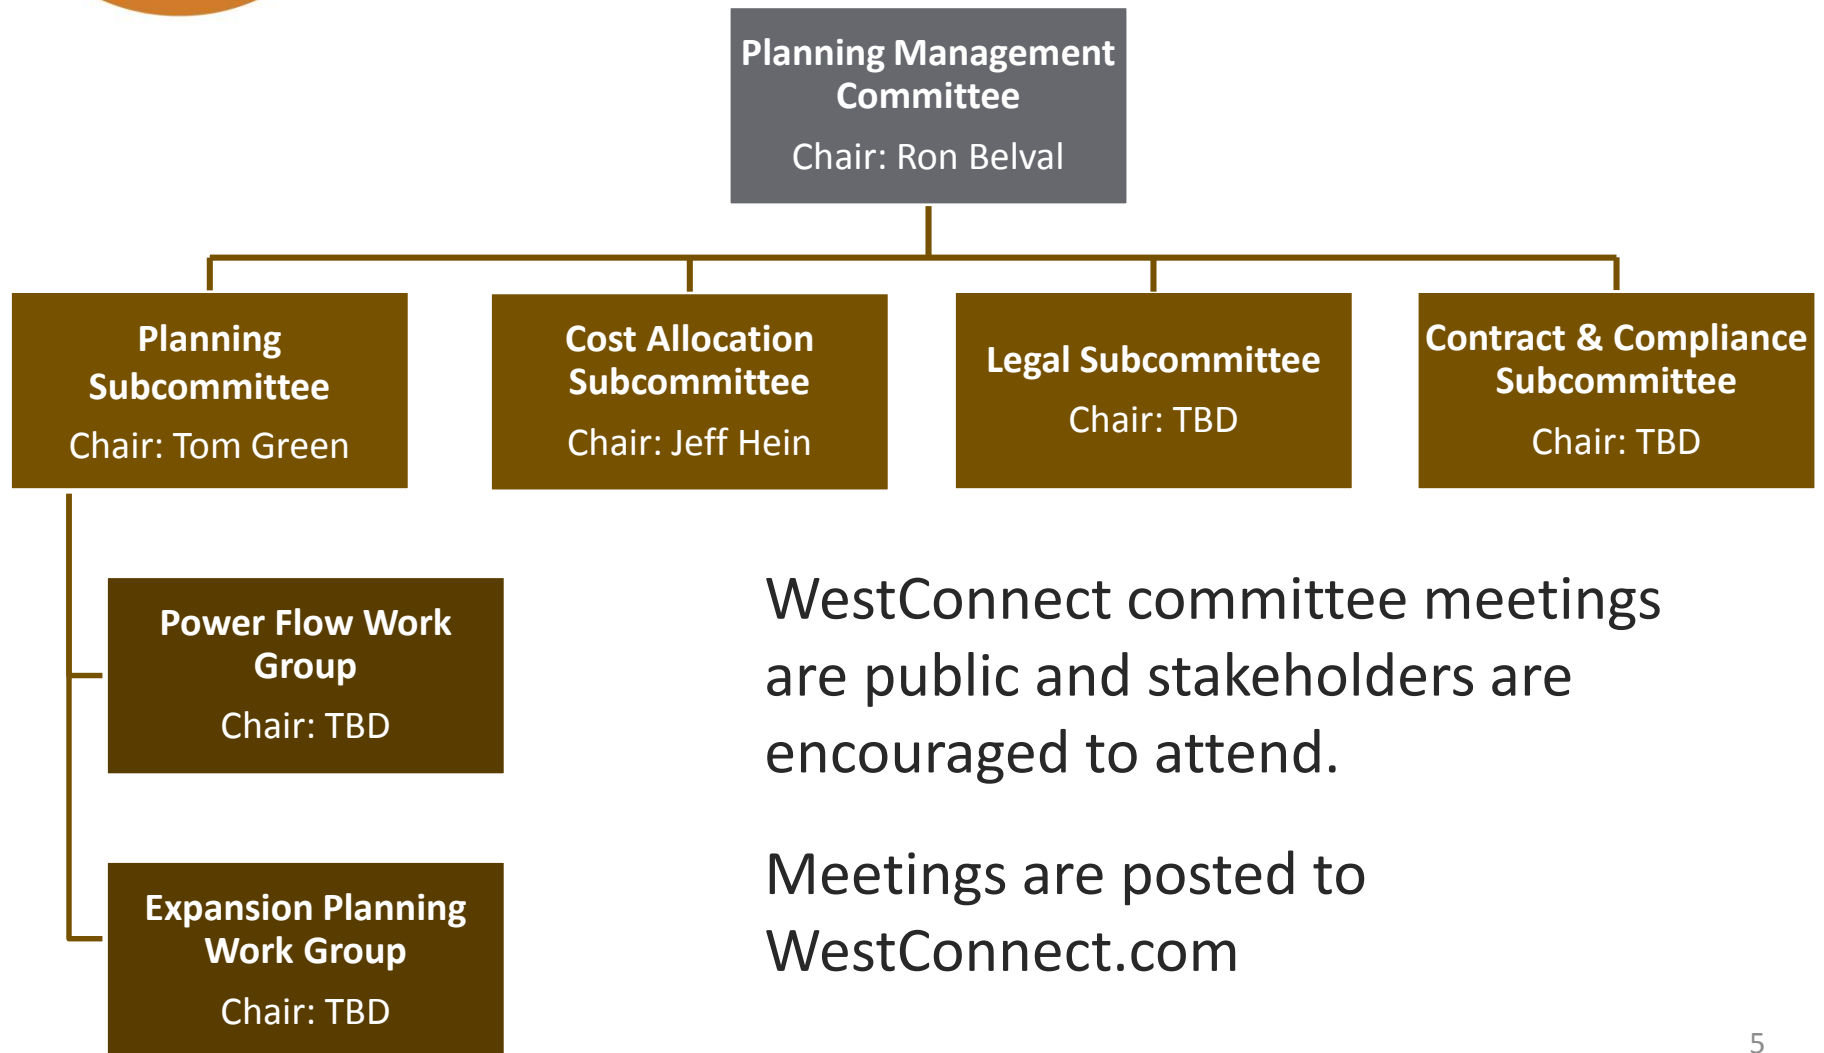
Planning Management Committee

Chair: Ron Belval

Planning Subcommittee

Chair: Tom Green

Cost Allocation Subcommittee

Chair: Jeff Hein

Legal Subcommittee

Chair: TBD

Contract & Compliance Subcommittee

Chair: TBD

Power Flow Work Group

Chair: TBD

Expansion Planning Work Group

Chair: TBD

WestConnect committee meetings are public and stakeholders are encouraged to attend.

Meetings are posted to WestConnect.com

5